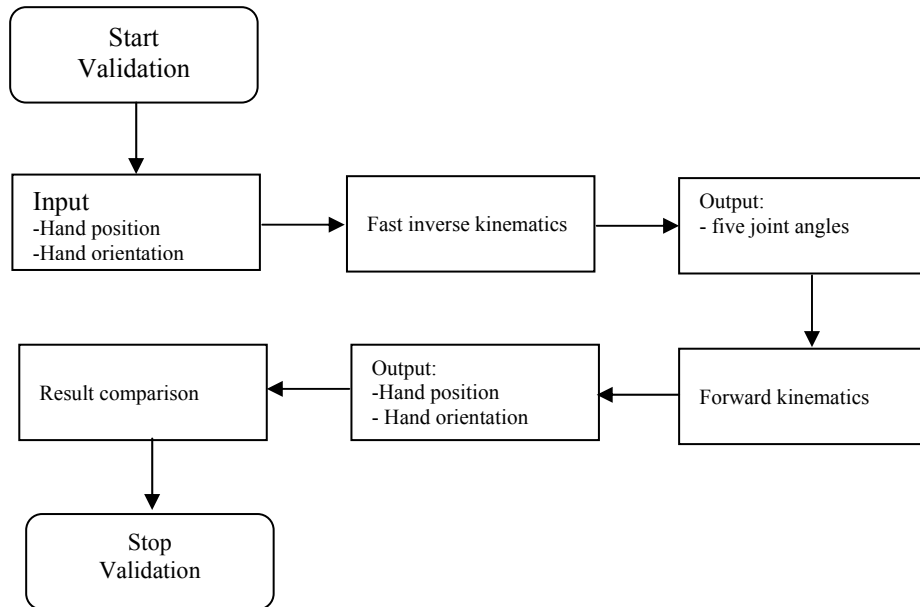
Start Validation

Input
-Hand position
-Hand orientation

Fast inverse kinematics

Output:
- five joint angles

Forward kinematics

Output:
-Hand position
- Hand orientation

Result comparison

Stop Validation